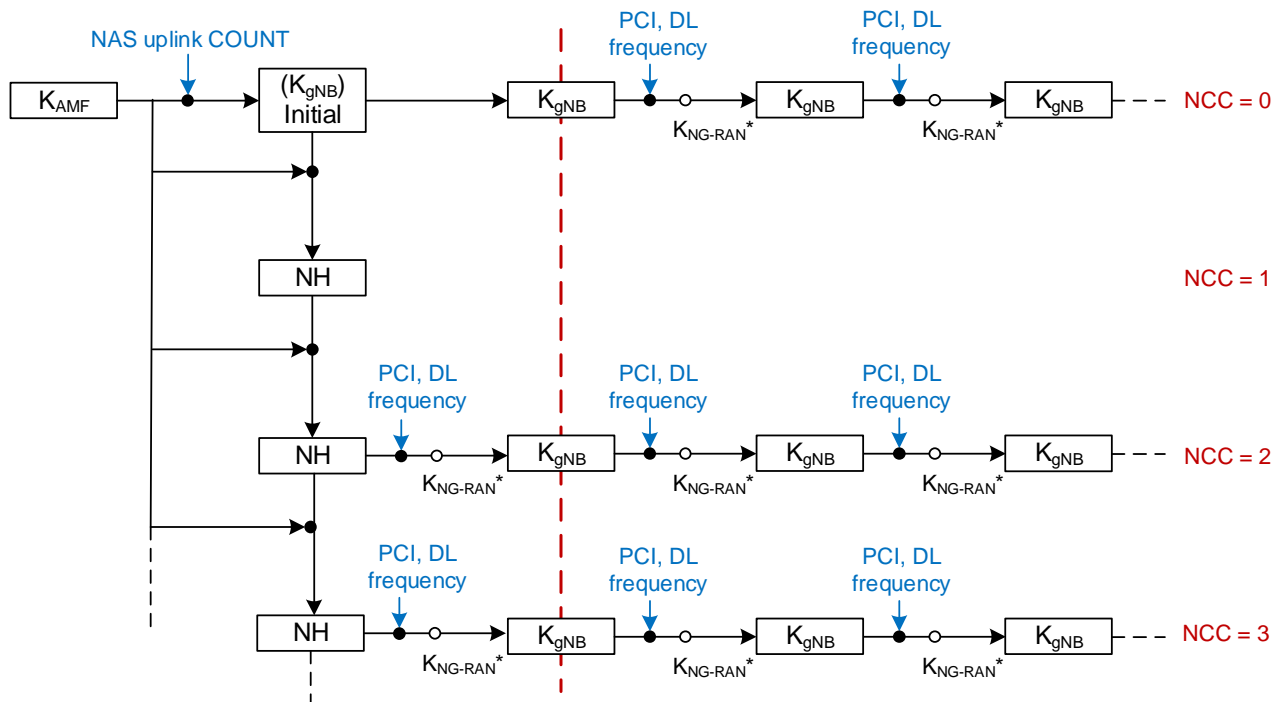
NAS uplink COUNT

PCI, DL frequency

PCI, DL frequency

$K_{AMF}$

$(K_{gNB})$ Initial

$K_{gNB}$

$K_{NG\text{-}RAN}^*$

$K_{gNB}$

$K_{NG\text{-}RAN}^*$

$K_{gNB}$

NCC = 0

NH

NCC = 1

PCI, DL frequency

PCI, DL frequency

PCI, DL frequency

NH

$K_{NG\text{-}RAN}^*$

$K_{gNB}$

$K_{NG\text{-}RAN}^*$

$K_{gNB}$

$K_{NG\text{-}RAN}^*$

$K_{gNB}$

NCC = 2

PCI, DL frequency

PCI, DL frequency

PCI, DL frequency

NH

$K_{NG\text{-}RAN}^*$

$K_{gNB}$

$K_{NG\text{-}RAN}^*$

$K_{gNB}$

$K_{NG\text{-}RAN}^*$

$K_{gNB}$

NCC = 3